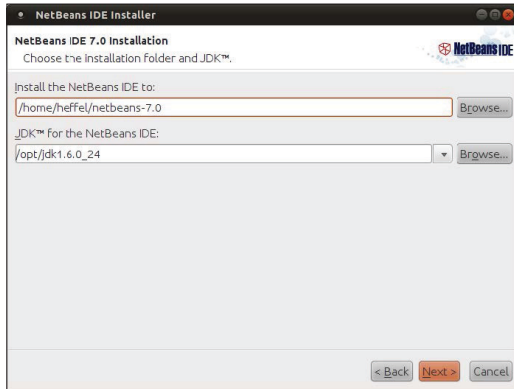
NetBeans IDE Installer

NetBeans IDE 7.0 Installation
Choose the installation folder and JDK™.

NetBeans IDE

Install the NetBeans IDE to:
/home/heffel/netbeans-7.0
Browse...

JDK™ for the NetBeans IDE:
/opt/jdk1.6.0_24
Browse...

< Back
Next >
Cancel